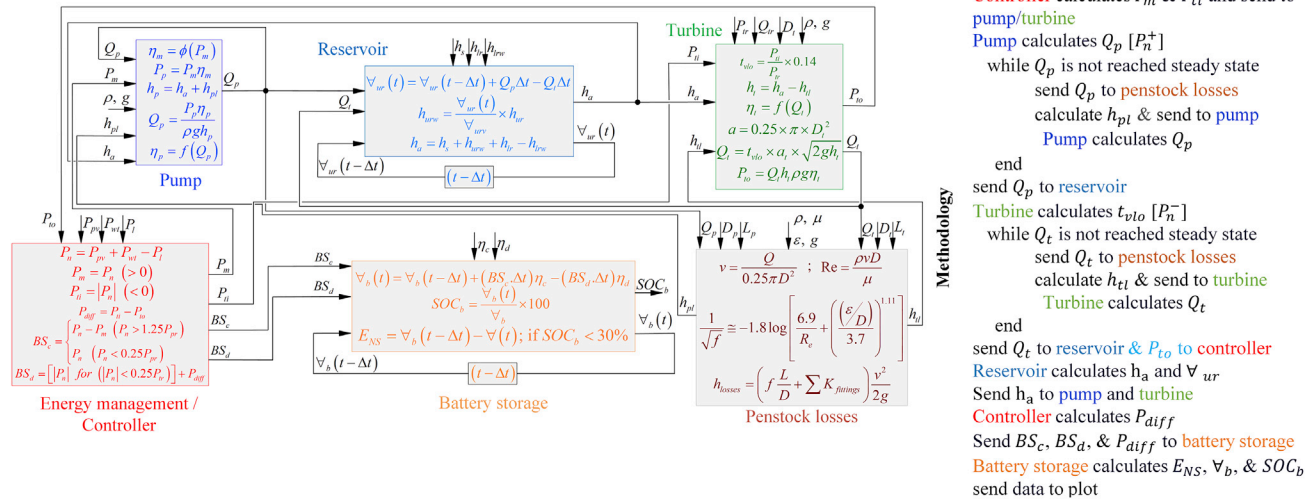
$Q_p$

$P_m$

$\rho,\ g$

$h_{pl}$

$h_a$

$\eta_m = \phi(P_m)$
$P_p = P_m\eta_m$
$h_p = h_a + h_{pl}$
$Q_p = \frac{P_p\eta_p}{\rho g h_p}$
$\eta_p = f(Q_p)$

$Q_p$

Pump

Reservoir

$h_s$ $h_{lr}$ $h_{lrw}$

$Q_t$

$\forall_{ur}(t) = \forall_{ur}(t-\Delta t) + Q_p\Delta t - Q_t\Delta t$
$h_{urw} = \frac{\forall_{ur}(t)}{\forall_{urv}} \times h_{ur}$
$h_a = h_s + h_{urw} + h_{lr} - h_{lrw}$

$h_a$

$\forall_{ur}(t)$

$\forall_{ur}(t-\Delta t)$

$(t-\Delta t)$

Turbine

$P_{tr}$ $Q_{tr}$ $D_t$ $\rho,\ g$

$P_{ti}$

$h_a$

$h_{tl}$

$t_{vlo} = \frac{P_{ti}}{P_{tr}} \times 0.14$
$h_t = h_a - h_{tl}$
$\eta_t = f(Q_t)$
$a = 0.25 \times \pi \times D_t^2$
$Q_t = t_{vlo} \times a_t \times \sqrt{2gh_t}$
$P_{to} = Q_t h_t \rho g \eta_t$

$P_{to}$

$Q_t$

$P_{to}$

$P_{pv}$ $P_{wt}$ $P_l$

$P_n = P_{pv} + P_{wt} - P_l$
$P_m = P_n\ \ (>0)$
$P_{ti} = |P_n|\ \ (<0)$
$P_{diff} = P_{ti} - P_{to}$
$BS_c = \begin{cases} P_n - P_m & (P_n > 1.25P_{pr}) \\ P_n & (P_n < 0.25P_{pr}) \end{cases}$
$BS_d = \lfloor |P_n|\ for\ (|P_n| < 0.25P_{tr}) \rfloor + P_{diff}$

$P_m$

$P_{ti}$

$BS_c$

$BS_d$

Energy management / Controller

$\eta_c$ $\eta_d$

$BS_c$

$BS_d$

$\forall_b(t) = \forall_b(t-\Delta t) + (BS_c\Delta t)\eta_c - (BS_d\Delta t)\eta_d$
$SOC_b = \frac{\forall_b(t)}{\forall_b} \times 100$
$E_{NS} = \forall_b(t-\Delta t) - \forall(t);\ if\ SOC_b < 30\%$

$SOC_b$

$\forall_b(t)$

$\forall_b(t-\Delta t)$

$(t-\Delta t)$

Battery storage

$Q_p$ $D_p$ $L_p$

$\rho,\ \mu$
$\varepsilon,\ g$

$Q_t$ $D_t$ $L_t$

$v = \frac{Q}{0.25\pi D^2}$ ; $\mathrm{Re} = \frac{\rho v D}{\mu}$

$h_{pl}$

$\frac{1}{\sqrt{f}} \cong -1.8\log\left[\frac{6.9}{R_e} + \left(\frac{\varepsilon/D}{3.7}\right)^{1.11}\right]$

$h_{tl}$

$h_{losses} = \left(f\frac{L}{D} + \sum K_{fittings}\right)\frac{v^2}{2g}$

Penstock losses

Methodology

Controller calculates $P_m$ & $P_{ti}$ and send to pump/turbine
Pump calculates $Q_p$ $[P_n^+]$
while $Q_p$ is not reached steady state
send $Q_p$ to penstock losses
calculate $h_{pl}$ & send to pump
Pump calculates $Q_p$
end
send $Q_p$ to reservoir
Turbine calculates $t_{vlo}$ $[P_n^-]$
while $Q_t$ is not reached steady state
send $Q_t$ to penstock losses
calculate $h_{tl}$ & send to turbine
Turbine calculates $Q_t$
end
send $Q_t$ to reservoir & $P_{to}$ to controller
Reservoir calculates $\mathrm{h_a}$ and $\forall_{ur}$
Send $\mathrm{h_a}$ to pump and turbine
Controller calculates $P_{diff}$
Send $BS_c$, $BS_d$, & $P_{diff}$ to battery storage
Battery storage calculates $E_{NS}$, $\forall_b$, & $SOC_b$
send data to plot